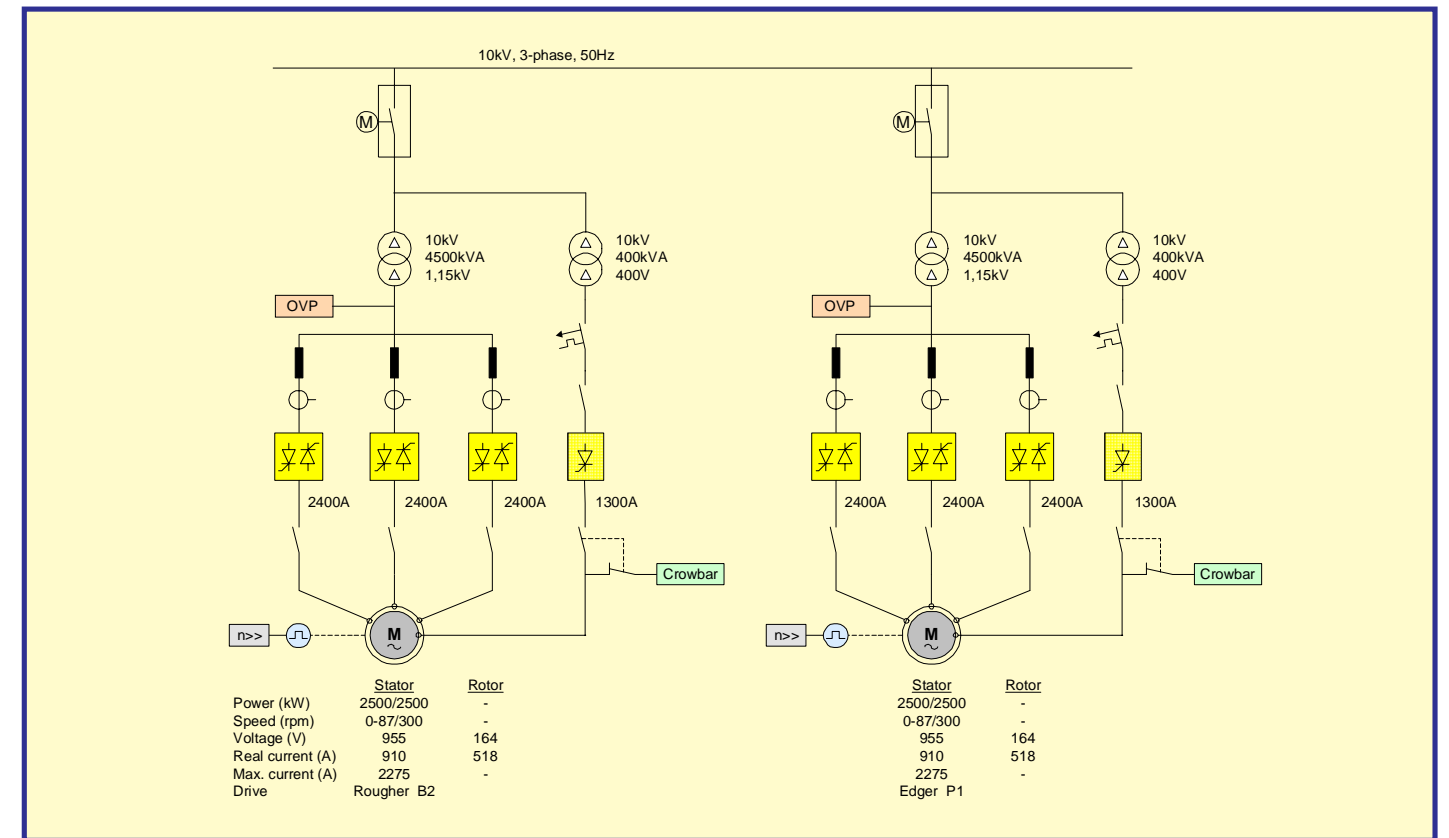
10kV, 3-phase, 50Hz

M

10kV
4500kVA
1,15kV

10kV
400kVA
400V

OVP

2400A 2400A 2400A 1300A

Crowbar

n>>

M

| | Stator | Rotor |
|---|---|---|
| Power (kW) | 2500/2500 | - |
| Speed (rpm) | 0-87/300 | - |
| Voltage (V) | 955 | 164 |
| Real current (A) | 910 | 518 |
| Max. current (A) | 2275 | - |
| Drive | Rougher B2 | |

M

10kV
4500kVA
1,15kV

10kV
400kVA
400V

OVP

2400A 2400A 2400A 1300A

Crowbar

n>>

M

| Stator | Rotor |
|---|---|
| 2500/2500 | - |
| 0-87/300 | - |
| 955 | 164 |
| 910 | 518 |
| 2275 | - |
| Edger P1 | |